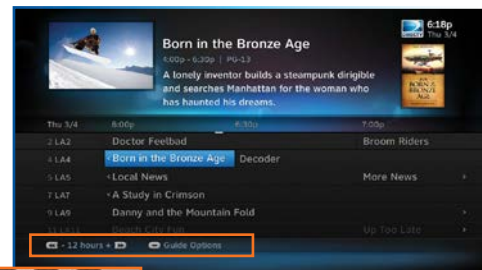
Born in the Bronze Age
6:00p - 6:30p | PG-13
A lonely inventor builds a steampunk dirigible and searches Manhattan for the woman who has haunted his dreams.

6:18p
Thu 3/4

Thu 3/4 | 6:00p | 6:30p | 7:00p

2 LA2 Doctor Feelbad | Broom Riders
4 LA4 Born in the Bronze Age | Decoder
5 LA5 Local News | More News
7 LA7 A Study in Crimson
9 LA9 Danny and the Mountain Fold
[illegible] | Up Too Late

- 12 hours + | Guide Options